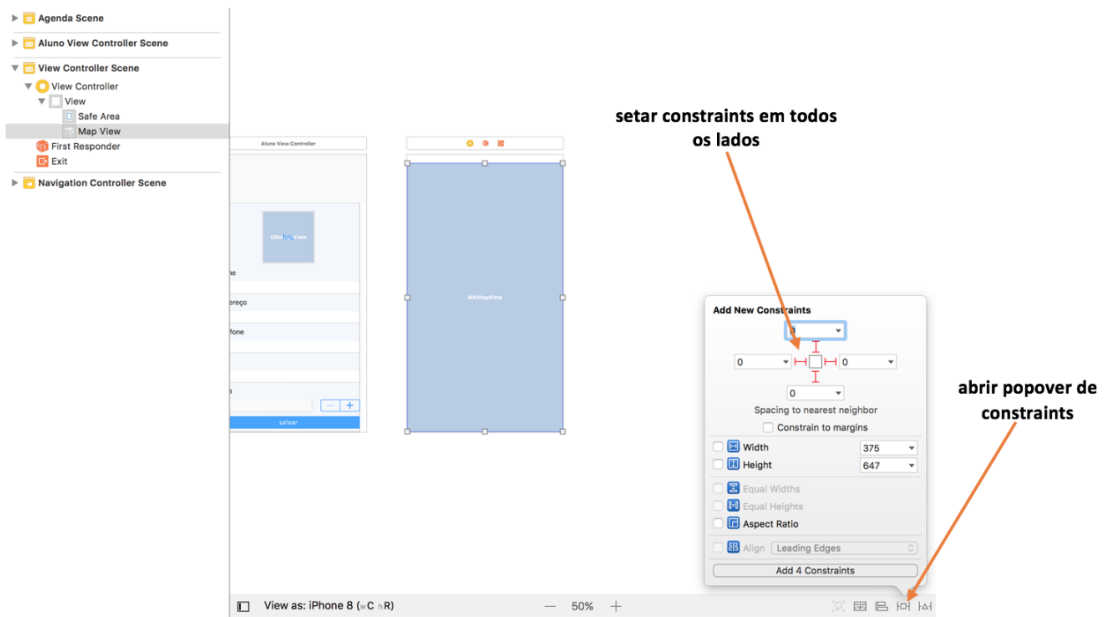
Agenda Scene
Aluno View Controller Scene
View Controller Scene
View Controller
View
Safe Area
Map View
First Responder
Exit
Navigation Controller Scene

Aluno View Controller

UIImageView
ne
ereço
efone
n
salvar

MKMapView

setar constraints em todos os lados

Add New Constraints
0
0
0
0
Spacing to nearest neighbor
Constrain to margins
Width 375
Height 647
Equal Widths
Equal Heights
Aspect Ratio
Align Leading Edges
Add 4 Constraints

abrir popover de constraints

View as: iPhone 8 (wC hR)
50%